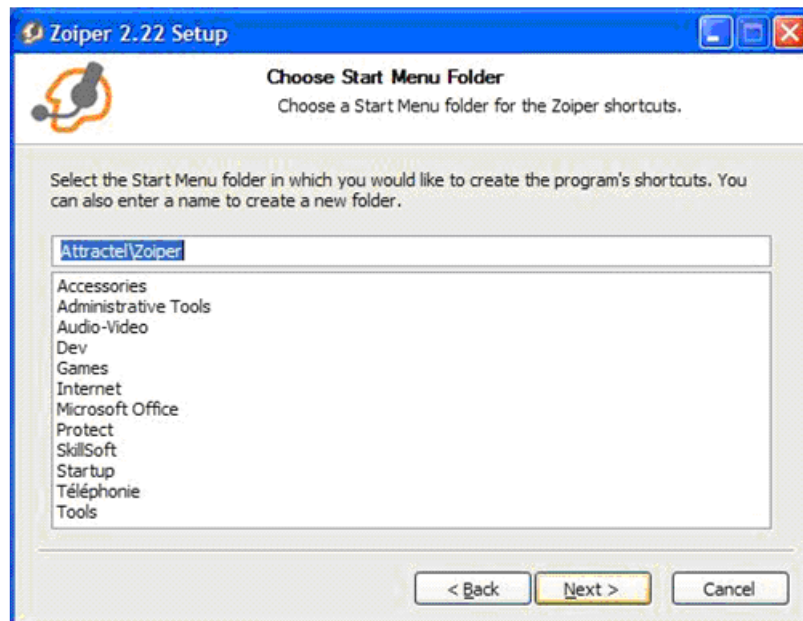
Zoiper 2.22 Setup

Choose Start Menu Folder
Choose a Start Menu folder for the Zoiper shortcuts.

Select the Start Menu folder in which you would like to create the program's shortcuts. You can also enter a name to create a new folder.

Attractel\Zoiper

Accessories
Administrative Tools
Audio-Video
Dev
Games
Internet
Microsoft Office
Protect
SkillSoft
Startup
Téléphonie
Tools

< Back
Next >
Cancel